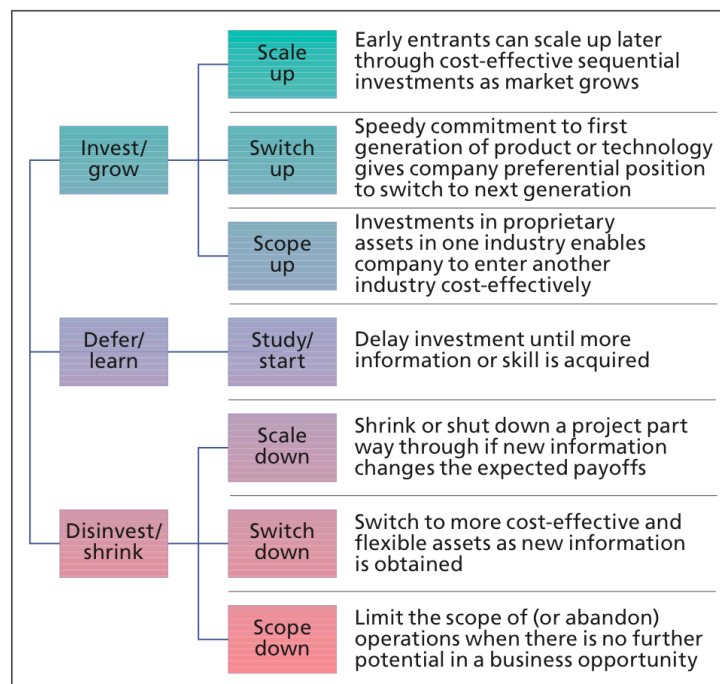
Invest/ grow

Scale up

Early entrants can scale up later through cost-effective sequential investments as market grows

Switch up

Speedy commitment to first generation of product or technology gives company preferential position to switch to next generation

Scope up

Investments in proprietary assets in one industry enables company to enter another industry cost-effectively

Defer/ learn

Study/ start

Delay investment until more information or skill is acquired

Disinvest/ shrink

Scale down

Shrink or shut down a project part way through if new information changes the expected payoffs

Switch down

Switch to more cost-effective and flexible assets as new information is obtained

Scope down

Limit the scope of (or abandon) operations when there is no further potential in a business opportunity